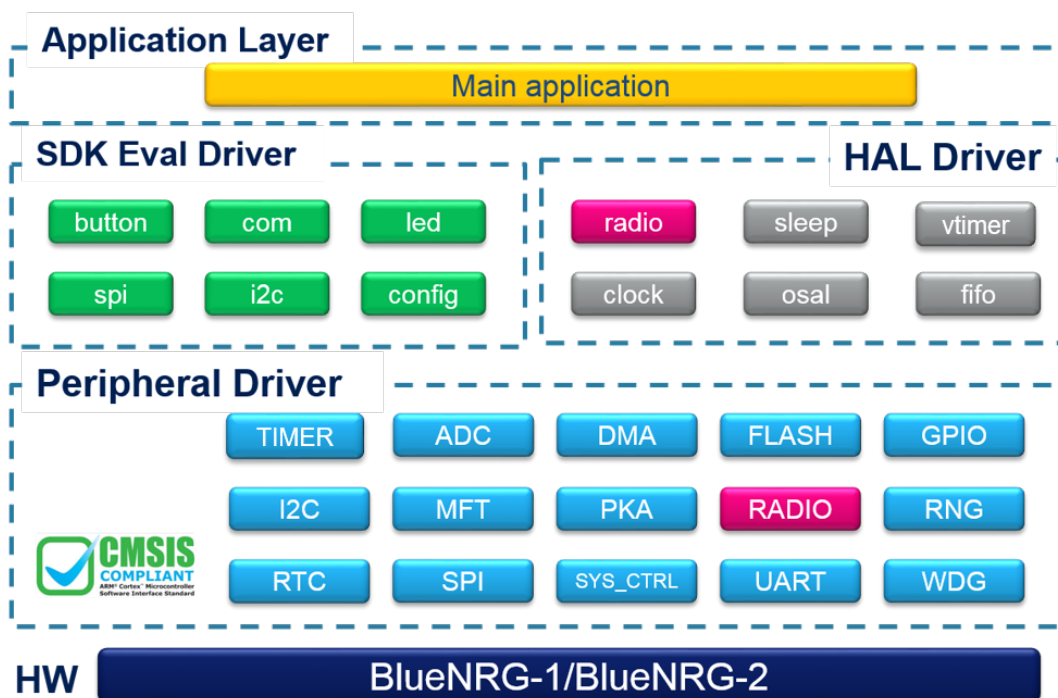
Application Layer

Main application

SDK Eval Driver

button
com
led
spi
i2c
config

HAL Driver

radio
sleep
vtimer
clock
osal
fifo

Peripheral Driver

TIMER
ADC
DMA
FLASH
GPIO
I2C
MFT
PKA
RADIO
RNG
RTC
SPI
SYS_CTRL
UART
WDG

CMSIS COMPLIANT
ARM® Cortex™ Microcontroller Software Interface Standard

HW
BlueNRG-1/BlueNRG-2